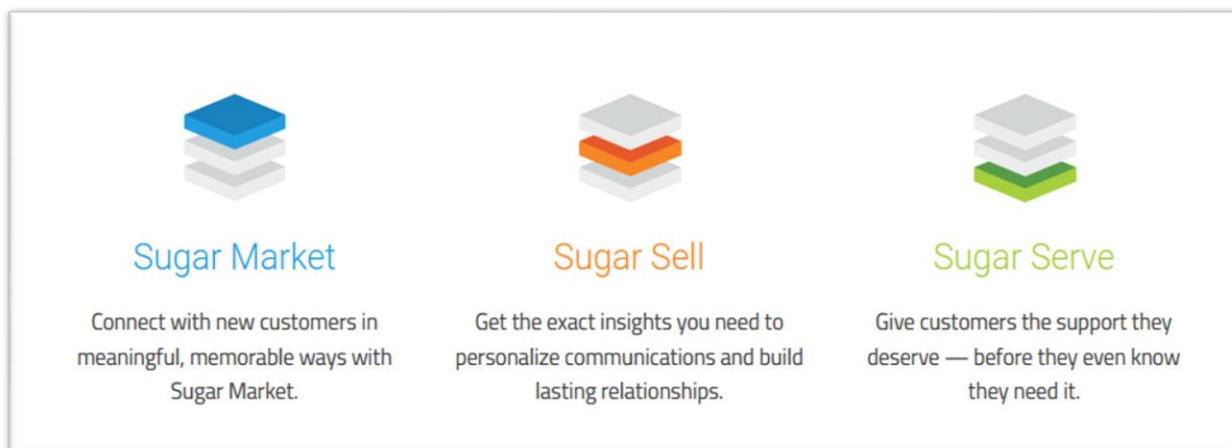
Sugar Market

Connect with new customers in meaningful, memorable ways with Sugar Market.

Sugar Sell

Get the exact insights you need to personalize communications and build lasting relationships.

Sugar Serve

Give customers the support they deserve — before they even know they need it.